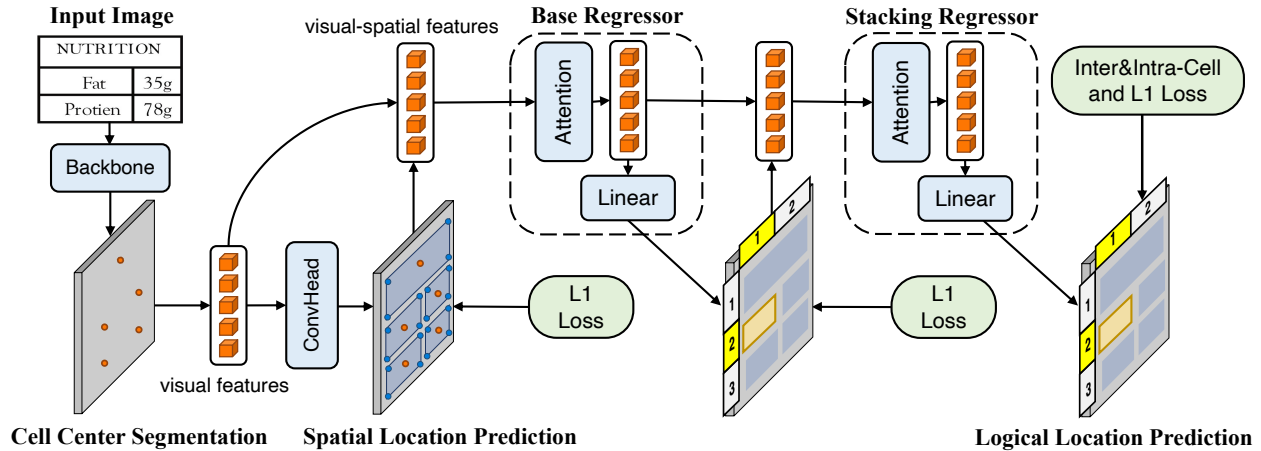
Input Image

| NUTRITION | |
|---|---|
| Fat | 35g |
| Protien | 78g |

Backbone

visual-spatial features

Base Regressor

Attention

Linear

Stacking Regressor

Attention

Linear

Inter&Intra-Cell and L1 Loss

visual features

ConvHead

L1 Loss

L1 Loss

1 2

1 2 3

1 2

1 2 3

Cell Center Segmentation

Spatial Location Prediction

Logical Location Prediction